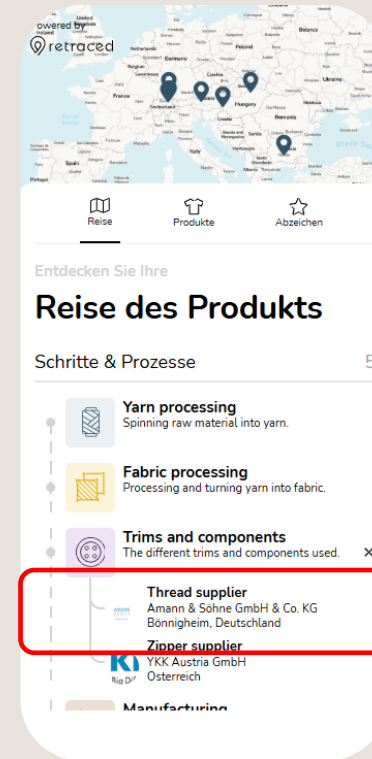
owered by
retraced

Ireland
United Kingdom
Poland
Germany
Czechia
France
Austria
Hungary
Croatia
Romania
Italy
Spain
Portugal
Black Sea

Reise
Produkte
Abzeichen

Entdecken Sie Ihre

Reise des Produkts

Schritte & Prozesse

Yarn processing
Spinning raw material into yarn.

Fabric processing
Processing and turning yarn into fabric.

Trims and components
The different trims and components used.

Thread supplier
Amann & Söhne GmbH & Co. KG
Bönnigheim, Deutschland

Zipper supplier
YKK Austria GmbH
Osterreich

Manufacturing